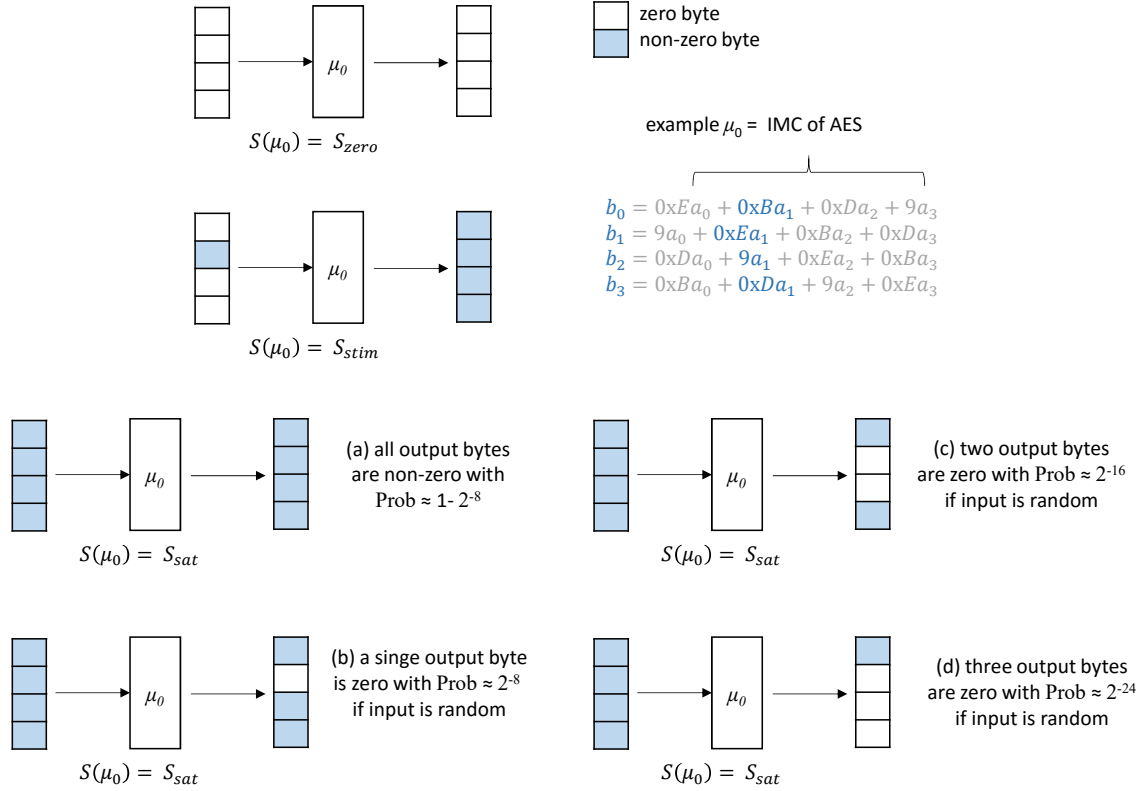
$\mu_0$

$S(\mu_0) = S_{zero}$

zero byte

non-zero byte

example $\mu_0$ = IMC of AES

$b_0 = 0xEa_0 + 0xBa_1 + 0xDa_2 + 9a_3$
$b_1 = 9a_0 + 0xEa_1 + 0xBa_2 + 0xDa_3$
$b_2 = 0xDa_0 + 9a_1 + 0xEa_2 + 0xBa_3$
$b_3 = 0xBa_0 + 0xDa_1 + 9a_2 + 0xEa_3$

$\mu_0$

$S(\mu_0) = S_{stim}$

$\mu_0$

(a) all output bytes are non-zero with Prob ≈ 1- $2^{-8}$

$S(\mu_0) = S_{sat}$

$\mu_0$

(c) two output bytes are zero with Prob ≈ $2^{-16}$ if input is random

$S(\mu_0) = S_{sat}$

$\mu_0$

(b) a singe output byte is zero with Prob ≈ $2^{-8}$ if input is random

$S(\mu_0) = S_{sat}$

$\mu_0$

(d) three output bytes are zero with Prob ≈ $2^{-24}$ if input is random

$S(\mu_0) = S_{sat}$